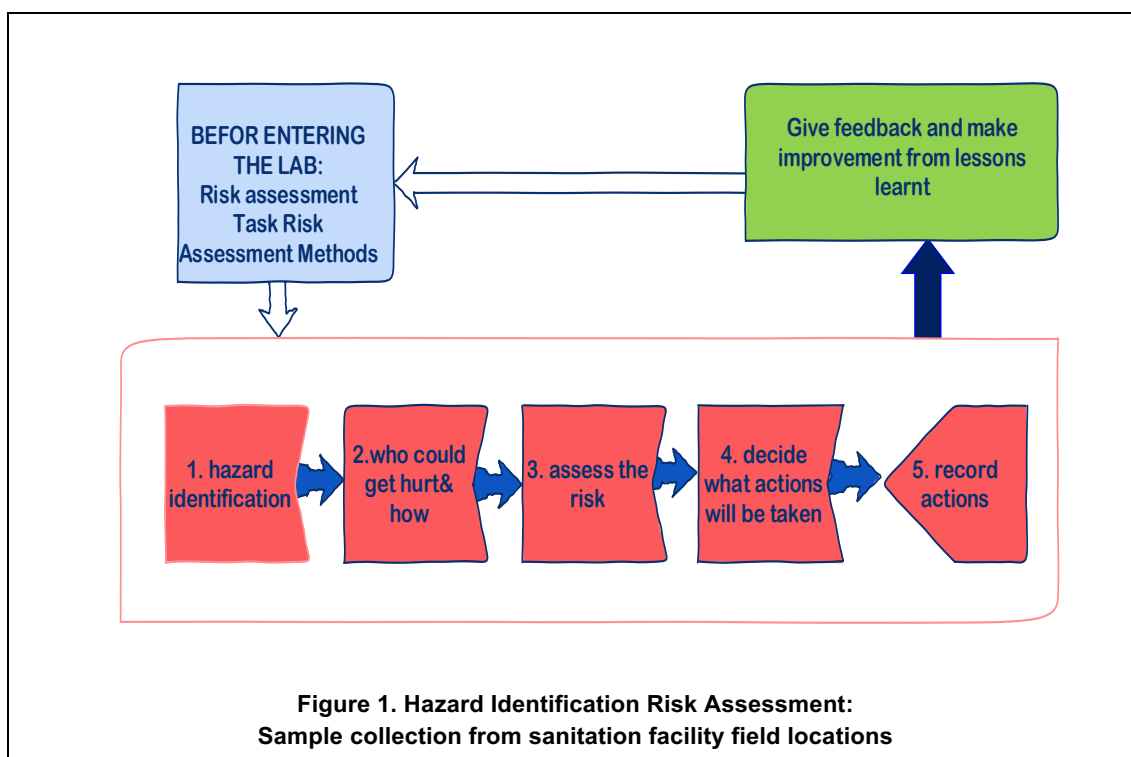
BEFOR ENTERING THE LAB:
Risk assessment
Task Risk Assessment Methods

Give feedback and make improvement from lessons learnt

1. hazard identification

2.who could get hurt& how

3. assess the risk

4. decide what actions will be taken

5. record actions

Figure 1. Hazard Identification Risk Assessment:
Sample collection from sanitation facility field locations